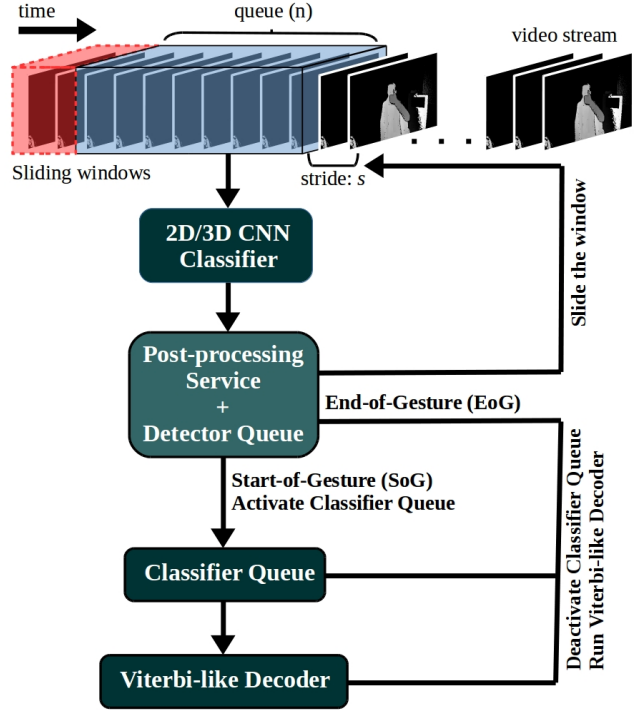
time

queue (n)

video stream

Sliding windows

stride: $s$

2D/3D CNN Classifier

Slide the window

Post-processing Service + Detector Queue

End-of-Gesture (EoG)

Start-of-Gesture (SoG) Activate Classifier Queue

Deactivate Classifier Queue Run Viterbi-like Decoder

Classifier Queue

Viterbi-like Decoder